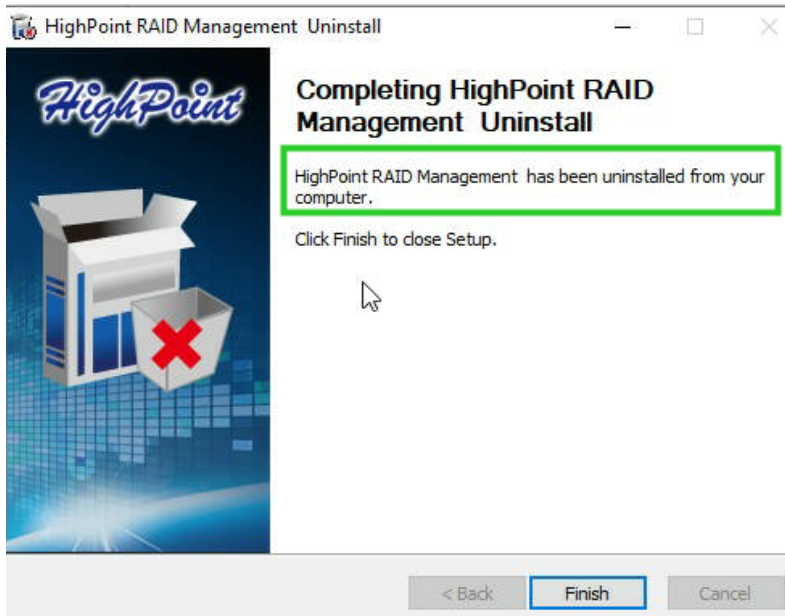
HighPoint RAID Management Uninstall

HighPoint

Completing HighPoint RAID Management Uninstall

HighPoint RAID Management has been uninstalled from your computer.

Click Finish to close Setup.

< Back
Finish
Cancel